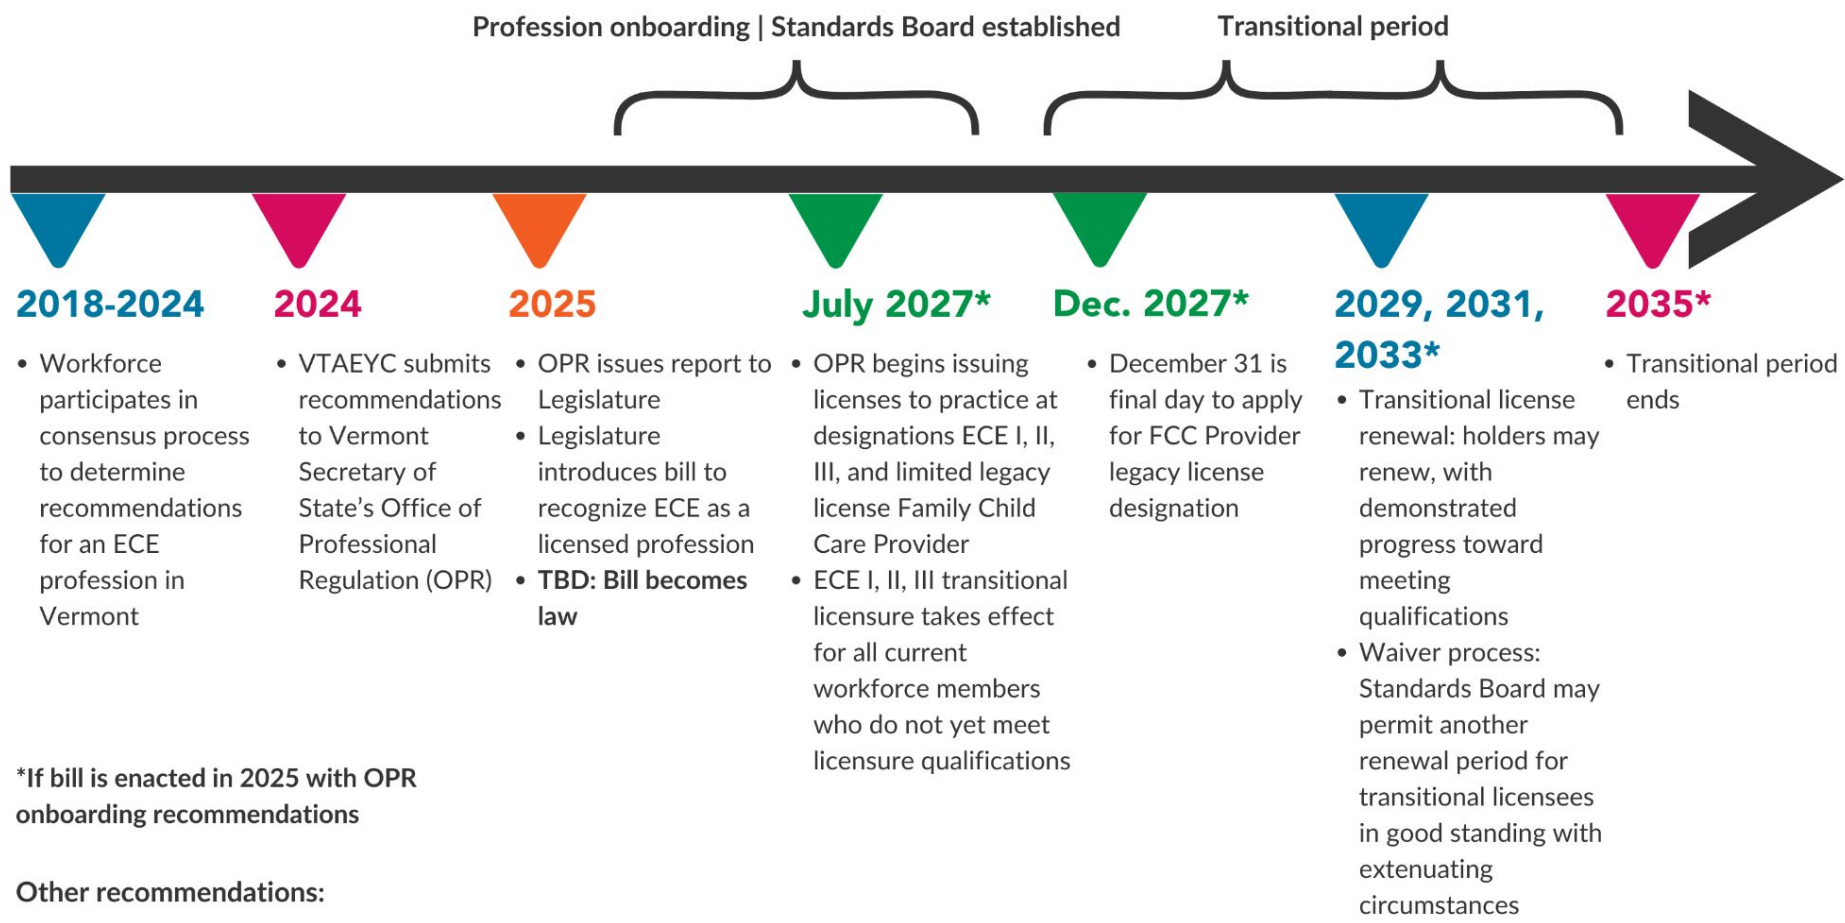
Profession onboarding | Standards Board established

Transitional period

2018-2024

• Workforce participates in consensus process to determine recommendations for an ECE profession in Vermont

2024

• VTAEYC submits recommendations to Vermont Secretary of State's Office of Professional Regulation (OPR)

2025

• OPR issues report to Legislature
• Legislature introduces bill to recognize ECE as a licensed profession
• TBD: Bill becomes law

July 2027*

• OPR begins issuing licenses to practice at designations ECE I, II, III, and limited legacy license Family Child Care Provider
• ECE I, II, III transitional licensure takes effect for all current workforce members who do not yet meet licensure qualifications

Dec. 2027*

• December 31 is final day to apply for FCC Provider legacy license designation

2029, 2031, 2033*

• Transitional license renewal: holders may renew, with demonstrated progress toward meeting qualifications
• Waiver process: Standards Board may permit another renewal period for transitional licensees in good standing with extenuating circumstances

2035*

• Transitional period ends

*If bill is enacted in 2025 with OPR onboarding recommendations

Other recommendations: